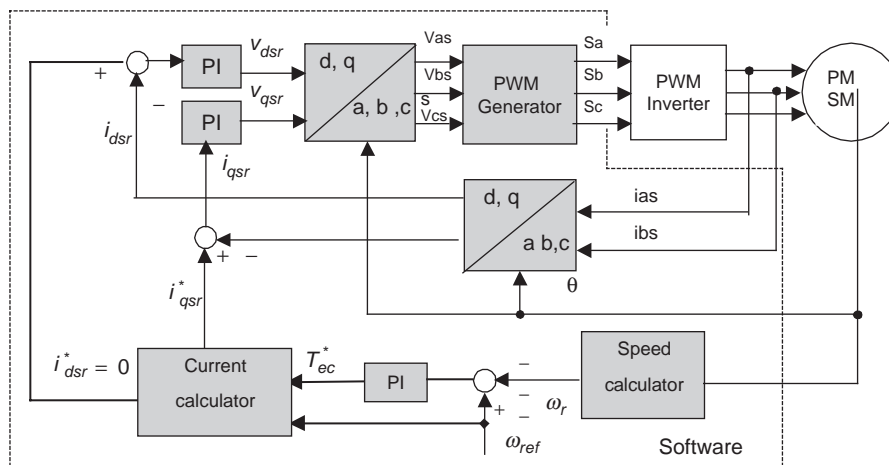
+
PI
$v_{dsr}$
d, q
Vas
PWM Generator
Sa
PWM Inverter
PM SM
−
PI
$v_{qsr}$
Vbs
s
Sb
a, b ,c
Vcs
Sc
$i_{dsr}$
$i_{qsr}$
d, q
ias
+ −
ibs
a b,c
$i^*_{qsr}$
θ
$i^*_{dsr} = 0$
Current calculator
$T^*_{ec}$
PI
−
Speed calculator
−
+ −
$\omega_r$
$\omega_{ref}$
Software